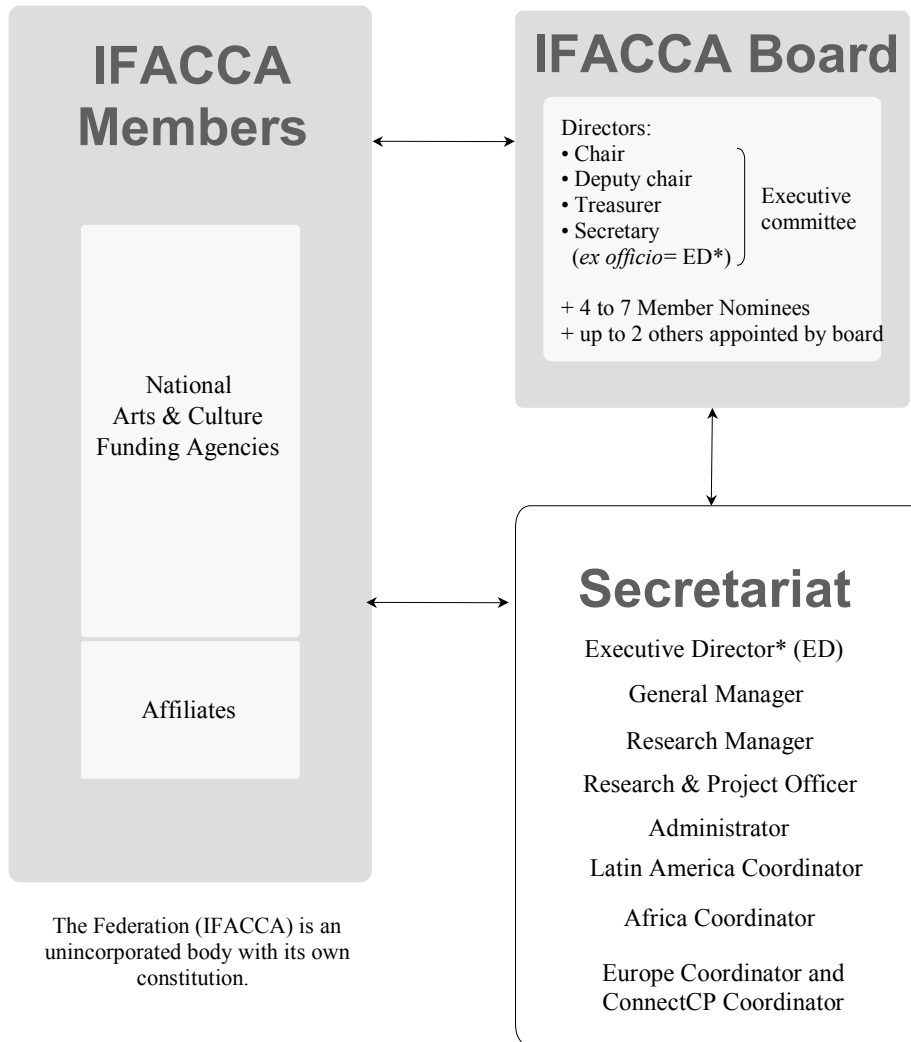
IFACCA Members

National Arts & Culture Funding Agencies

Affiliates

The Federation (IFACCA) is an unincorporated body with its own constitution.

IFACCA Board

Directors:
• Chair
• Deputy chair
• Treasurer
• Secretary (*ex officio*= ED*)

Executive committee

+ 4 to 7 Member Nominees
+ up to 2 others appointed by board

Secretariat

Executive Director* (ED)

General Manager

Research Manager

Research & Project Officer

Administrator

Latin America Coordinator

Africa Coordinator

Europe Coordinator and ConnectCP Coordinator